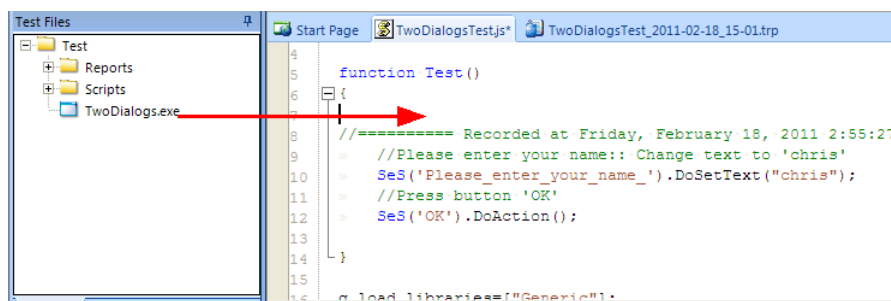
Test Files

Test
Reports
Scripts
TwoDialogs.exe

Start Page
TwoDialogsTest.js*
TwoDialogsTest_2011-02-18_15-01.trp

4
5 function Test()
6 {
7
8 //========== Recorded at Friday, February 18, 2011 2:55:27
9 //Please enter your name:: Change text to 'chris'
10 SeS('Please_enter_your_name_').DoSetText("chris");
11 //Press button 'OK'
12 SeS('OK').DoAction();
13
14 }
15
16 g_load_libraries=["Generic"];